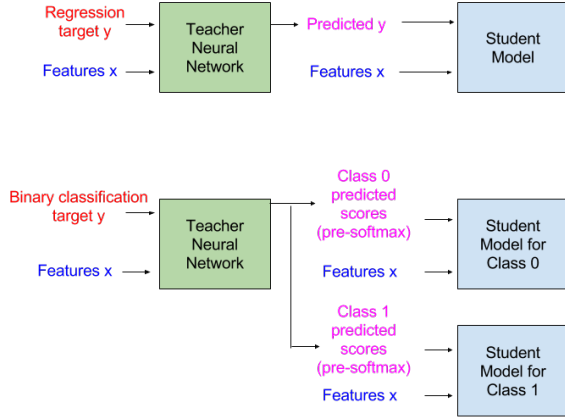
Regression target y

Features x

Teacher Neural Network

Predicted y

Features x

Student Model

Binary classification target y

Features x

Teacher Neural Network

Class 0 predicted scores (pre-softmax)

Features x

Student Model for Class 0

Class 1 predicted scores (pre-softmax)

Features x

Student Model for Class 1